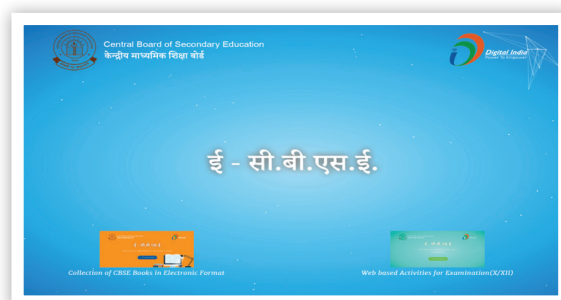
Central Board of Secondary Education
केन्द्रीय माध्यमिक शिक्षा बोर्ड

Digital India
Power To Empower

ई - सी.बी.एस.ई.

Collection of CBSE Books in Electronic Format

Web based Activities for Examination(X/XII)